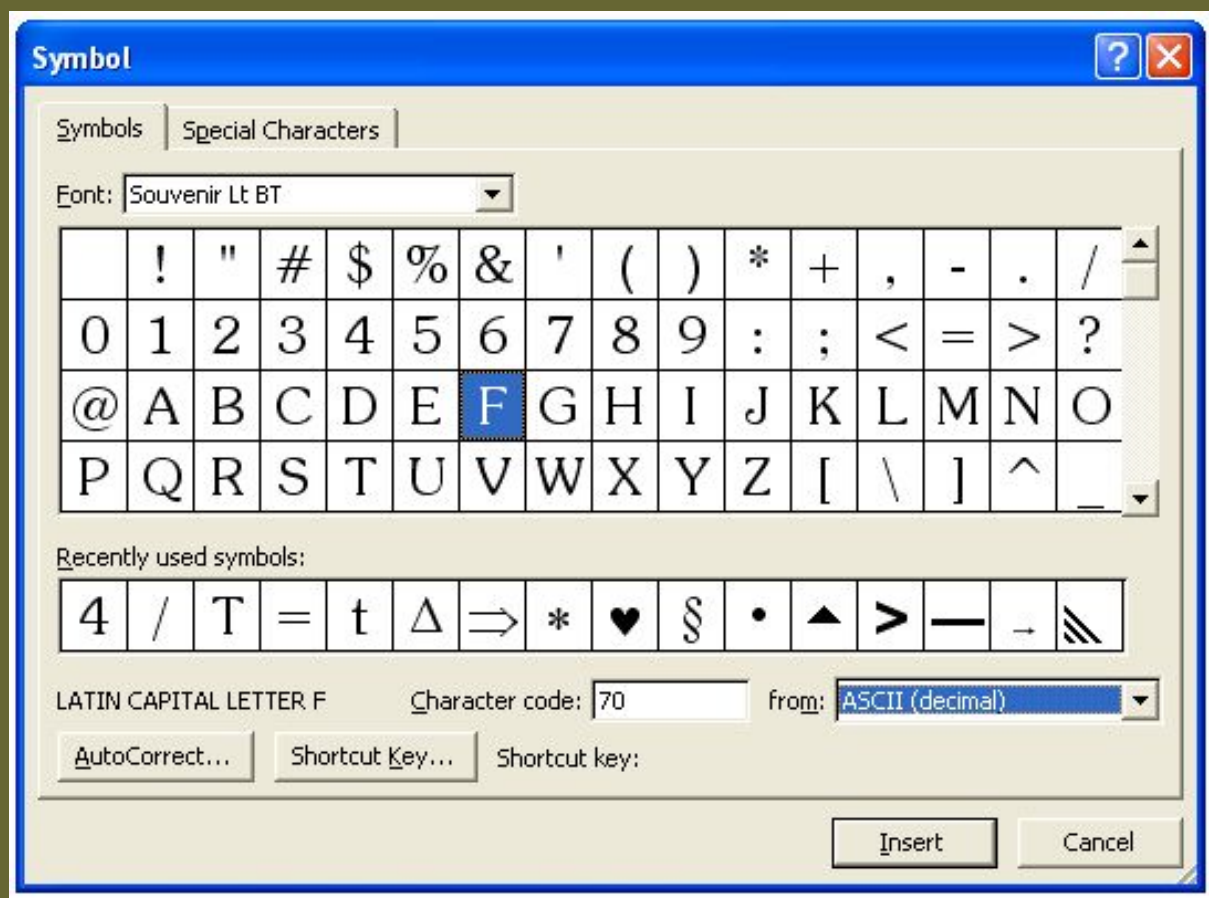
Symbol

Symbols | Special Characters

Font: Souvenir Lt BT

| | ! | " | # | $ | % | & | ' | ( | ) | * | + | , | - | . | / |
|---|---|---|---|---|---|---|---|---|---|---|---|---|---|---|---|
| 0 | 1 | 2 | 3 | 4 | 5 | 6 | 7 | 8 | 9 | : | ; | < | = | > | ? |
| @ | A | B | C | D | E | F | G | H | I | J | K | L | M | N | O |
| P | Q | R | S | T | U | V | W | X | Y | Z | [ | \ | ] | ^ | _ |

Recently used symbols:

| 4 | / | T | = | t | Δ | ⇒ | * | ♥ | § | • | ▲ | > | — | → | |
|---|---|---|---|---|---|---|---|---|---|---|---|---|---|---|---|

LATIN CAPITAL LETTER F

Character code: 70

from: ASCII (decimal)

AutoCorrect...

Shortcut Key...

Shortcut key:

Insert

Cancel